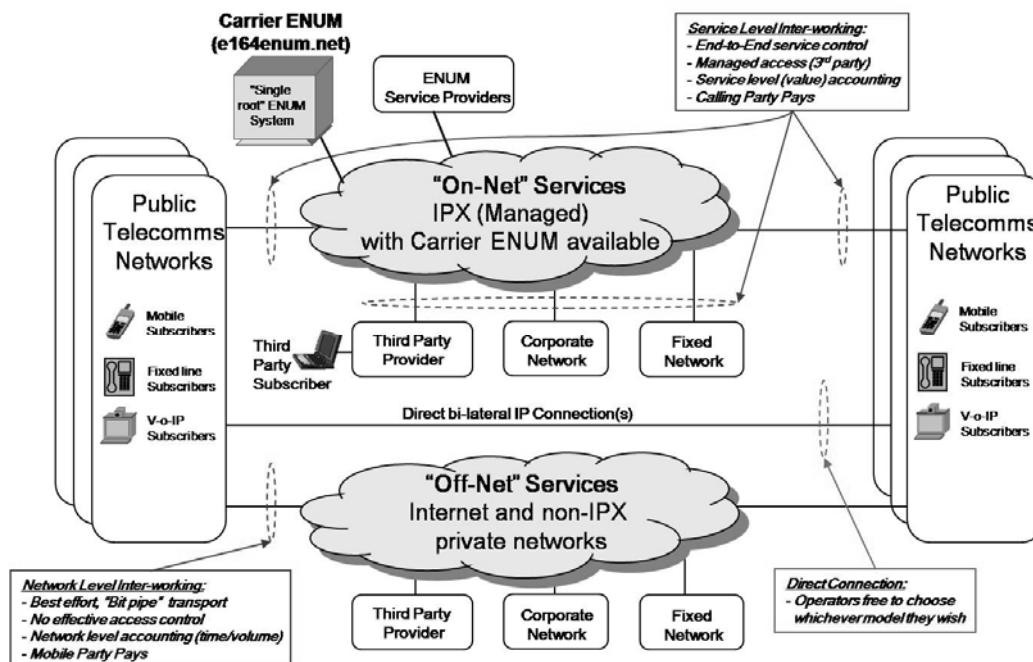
Carrier ENUM
(e164enum.net)

"Single root" ENUM System

ENUM Service Providers

Service Level Inter-working:
- End-to-End service control
- Managed access (3rd party)
- Service level (value) accounting
- Calling Party Pays

Public Telecomms Networks

Mobile Subscribers

Fixed line Subscribers

V-o-IP Subscribers

"On-Net" Services
IPX (Managed)
with Carrier ENUM available

Public Telecomms Networks

Mobile Subscribers

Fixed line Subscribers

V-o-IP Subscribers

Third Party Subscriber

Third Party Provider

Corporate Network

Fixed Network

Direct bi-lateral IP Connection(s)

"Off-Net" Services
Internet and non-IPX private networks

Network Level Inter-working:
- Best effort, "Bit pipe" transport
- No effective access control
- Network level accounting (time/volume)
- Mobile Party Pays

Third Party Provider

Corporate Network

Fixed Network

Direct Connection:
- Operators free to choose whichever model they wish